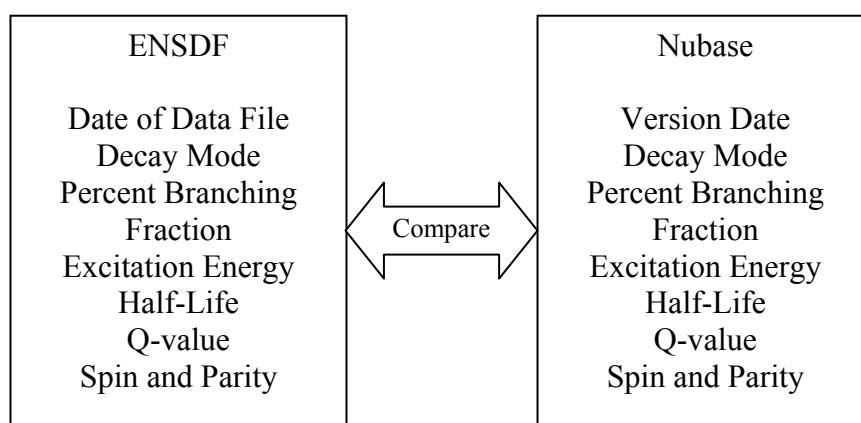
ENSDF

Date of Data File
Decay Mode
Percent Branching
Fraction
Excitation Energy
Half-Life
Q-value
Spin and Parity

Compare

Nubase

Version Date
Decay Mode
Percent Branching
Fraction
Excitation Energy
Half-Life
Q-value
Spin and Parity